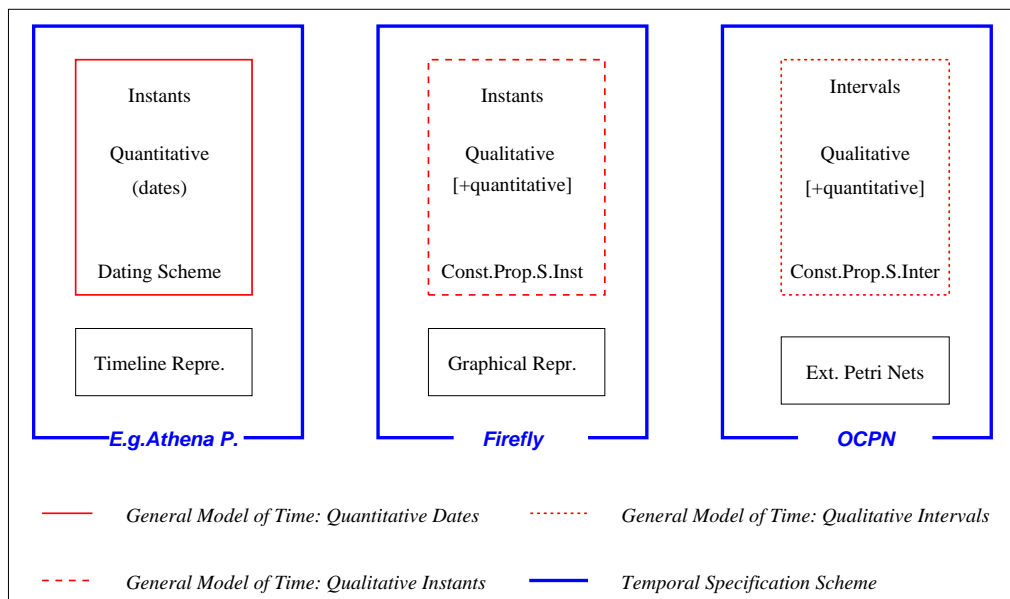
Instants

Quantitative (dates)

Dating Scheme

Timeline Repre.

E.g.Athena P.

Instants

Qualitative [+quantitative]

Const.Prop.S.Inst

Graphical Repr.

Firefly

Intervals

Qualitative [+quantitative]

Const.Prop.S.Inter

Ext. Petri Nets

OCPN

General Model of Time: Quantitative Dates

General Model of Time: Qualitative Intervals

General Model of Time: Qualitative Instants

Temporal Specification Scheme